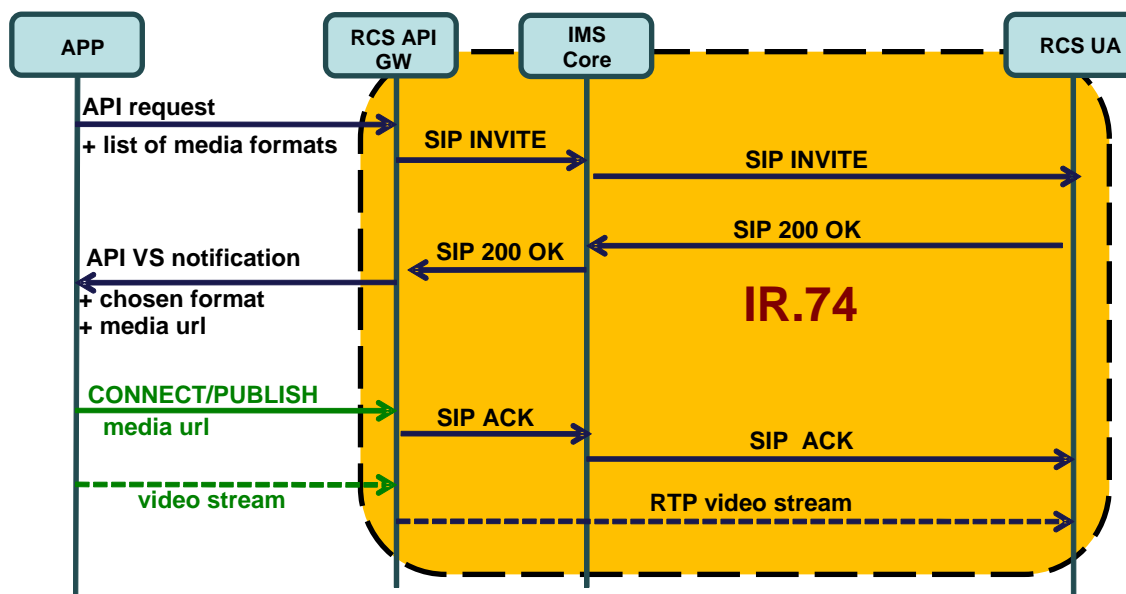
APP

RCS API GW

IMS Core

RCS UA

API request

+ list of media formats

SIP INVITE

SIP INVITE

SIP 200 OK

API VS notification

SIP 200 OK

+ chosen format

+ media url

IR.74

CONNECT/PUBLISH

media url

SIP ACK

SIP ACK

video stream

RTP video stream